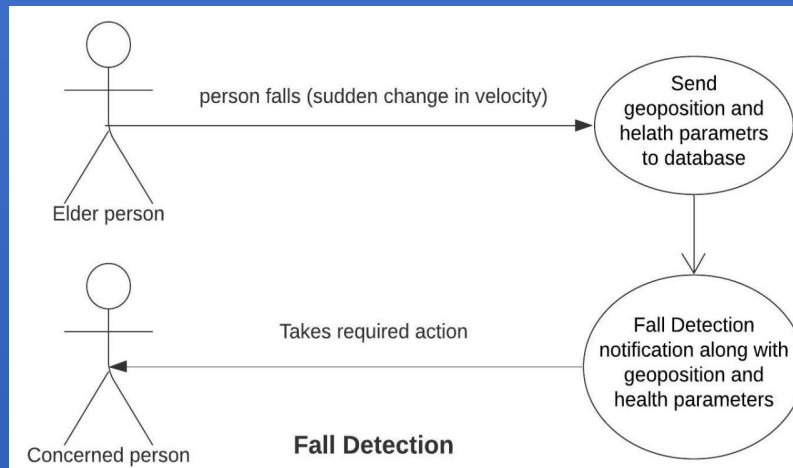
person falls (sudden change in velocity)

Send geoposition and helath parametrs to database

Elder person

Takes required action

Fall Detection notification along with geoposition and health parameters

Concerned person

Fall Detection